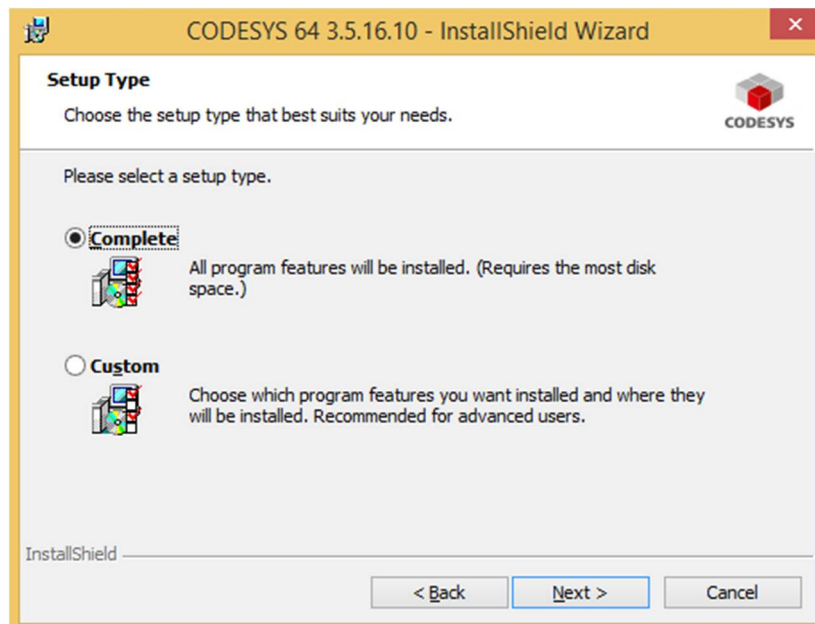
CODESYS 64 3.5.16.10 - InstallShield Wizard

Setup Type

Choose the setup type that best suits your needs.

CODESYS

Please select a setup type.

Complete

All program features will be installed. (Requires the most disk space.)

Custom

Choose which program features you want installed and where they will be installed. Recommended for advanced users.

InstallShield

< Back

Next >

Cancel